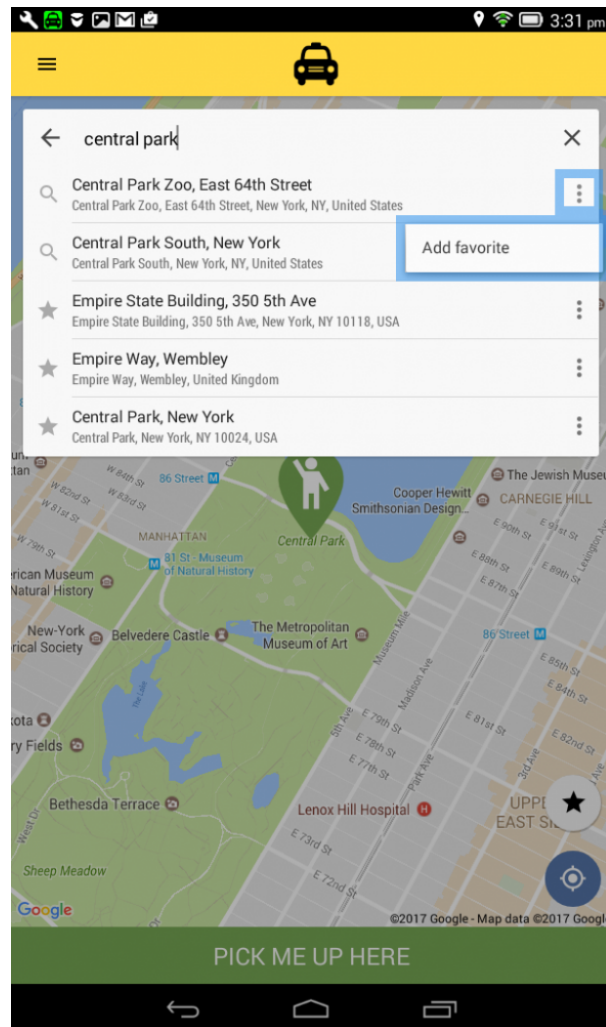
3:31 pm

central park

Central Park Zoo, East 64th Street
Central Park Zoo, East 64th Street, New York, NY, United States

Add favorite

Central Park South, New York
Central Park South, New York, NY, United States

Empire State Building, 350 5th Ave
Empire State Building, 350 5th Ave, New York, NY 10118, USA

Empire Way, Wembley
Empire Way, Wembley, United Kingdom

Central Park, New York
Central Park, New York, NY 10024, USA

W 84th St
W 83rd St
W 82nd St
W 81st St
W 79th St
86 Street
MANHATTAN
81 St - Museum of Natural History
rican Museum Natural History
New-York rical Society
Belvedere Castle
The Metropolitan Museum of Art
Central Park
The Jewish Museu
CARNEGIE HILL
Cooper Hewitt Smithsonian Design
E 90th St
E 88th St
E 89th St
E 87th St
86 Street
E 85th St
E 84th St
E 82nd St
E 81st St
E 79th St
E 78th St
E 77th St
Museum Mile
Madison Ave
5th Ave
Park Ave
3rd Ave
Lexington Ave
The Lake
kota
ry Fields
Bethesda Terrace
Lenox Hill Hospital
E 73rd St
E 72nd St
UPPE EAST SI
Sheep Meadow
West Dr
Google
©2017 Google - Map data ©2017 Googl

PICK ME UP HERE